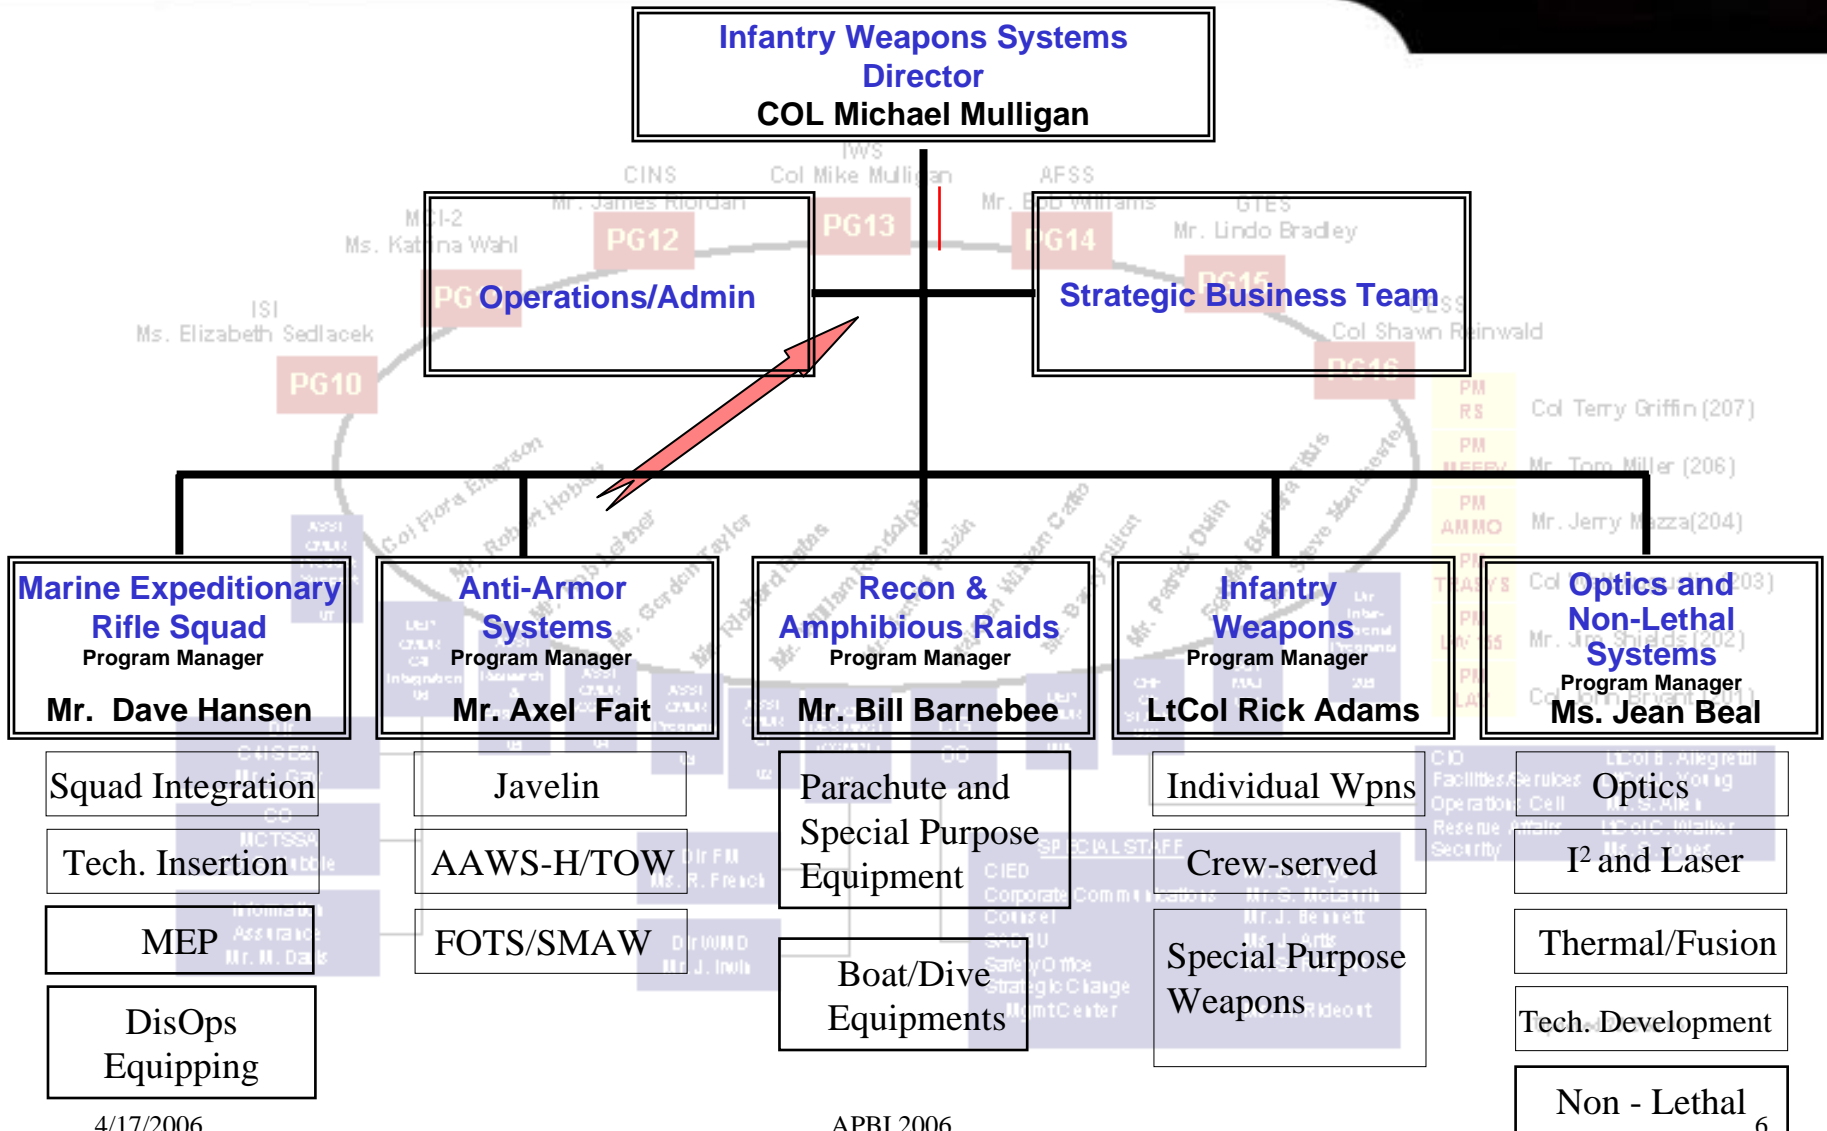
Infantry Weapons Systems Director
COL Michael Mulligan

Operations/Admin

Strategic Business Team

Marine Expeditionary Rifle Squad
Program Manager
Mr. Dave Hansen

Anti-Armor Systems
Program Manager
Mr. Axel Fait

Recon & Amphibious Raids
Program Manager
Mr. Bill Barnebee

Infantry Weapons
Program Manager
LtCol Rick Adams

Optics and Non-Lethal Systems
Program Manager
Ms. Jean Beal

Squad Integration

Tech. Insertion

MEP

DisOps Equipping

Javelin

AAWS-H/TOW

FOTS/SMAW

Parachute and Special Purpose Equipment

Boat/Dive Equipments

Individual Wpns

Crew-served

Special Purpose Weapons

Optics

I$^2$ and Laser

Thermal/Fusion

Tech. Development

Non - Lethal

4/17/2006

APBI 2006

6